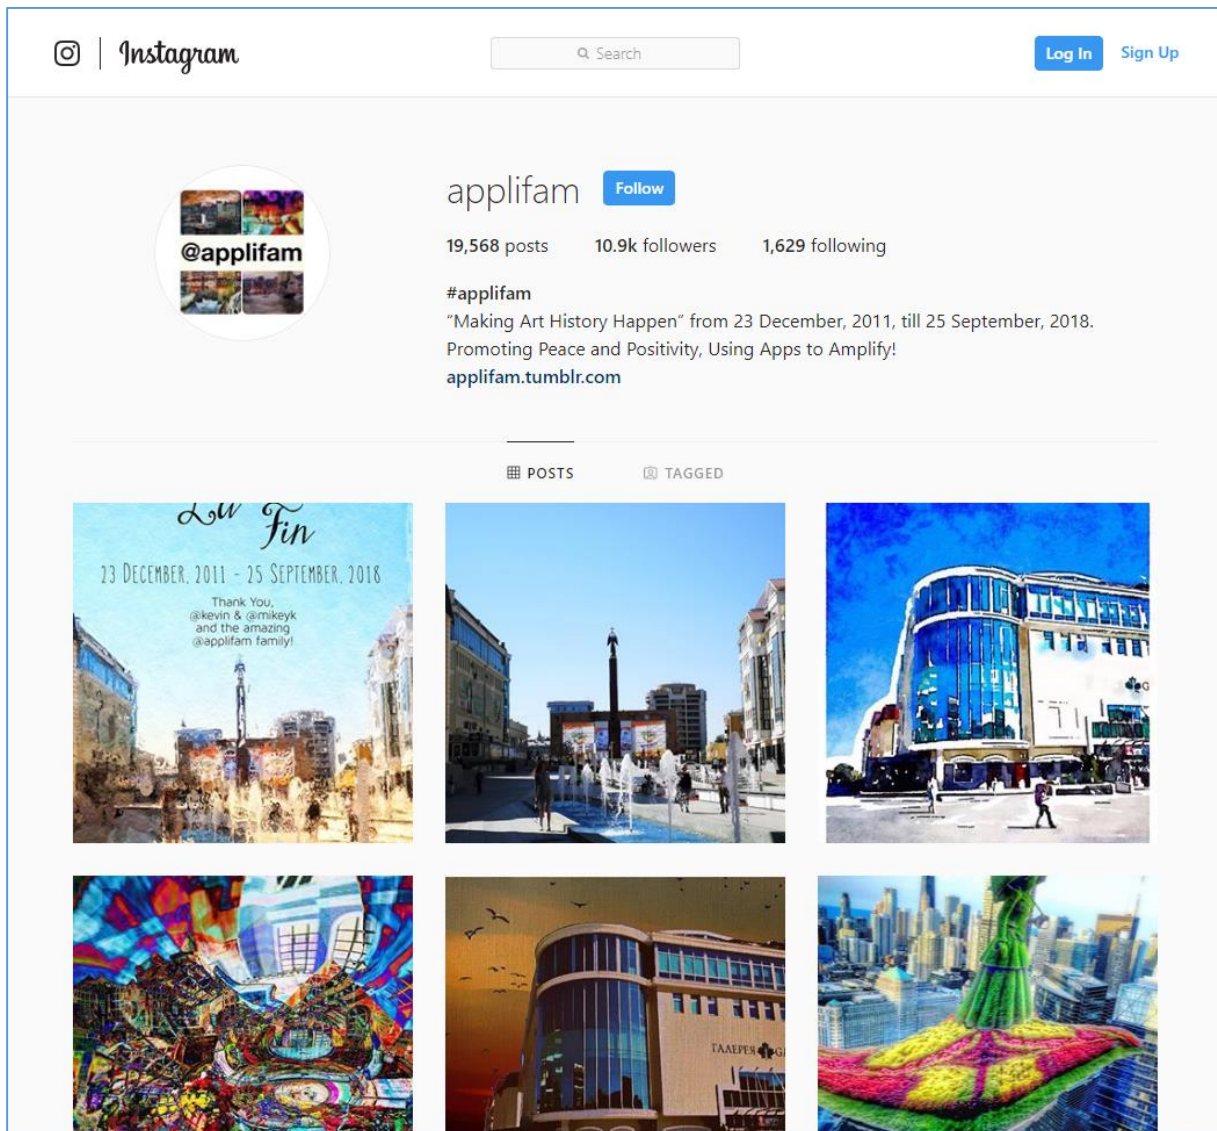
Instagram

Search

Log In

Sign Up

@applifam

applifam

Follow

19,568 posts 10.9k followers 1,629 following

#applifam
"Making Art History Happen" from 23 December, 2011, till 25 September, 2018. Promoting Peace and Positivity, Using Apps to Amplify!
applifam.tumblr.com

POSTS

TAGGED

La Fin

23 DECEMBER, 2011 - 25 SEPTEMBER, 2018

Thank You, @kevin & @mikeyk and the amazing @applifam family!

ГАЛЕРЕЯ